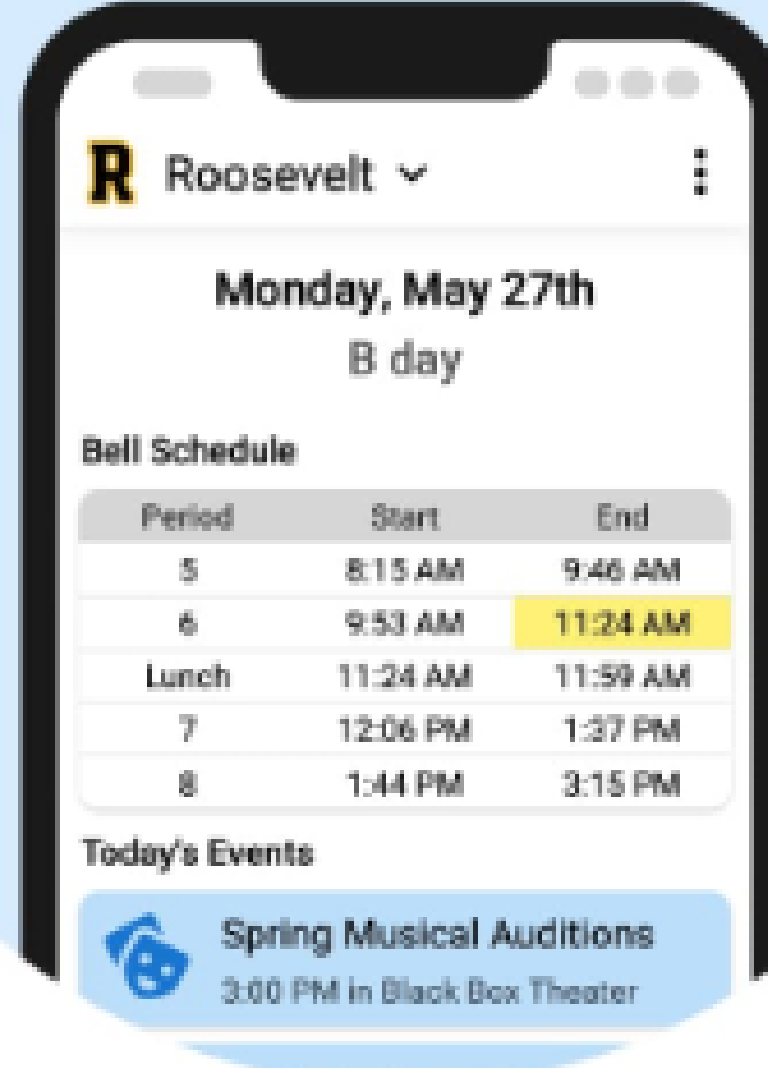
R Roosevelt

Monday, May 27th
B day

Bell Schedule

| Period | Start | End |
|---|---|---|
| 5 | 8:15 AM | 9:46 AM |
| 6 | 9:53 AM | 11:24 AM |
| Lunch | 11:24 AM | 11:59 AM |
| 7 | 12:06 PM | 1:37 PM |
| 8 | 1:44 PM | 3:15 PM |

Today's Events

Spring Musical Auditions
3:00 PM in Black Box Theater